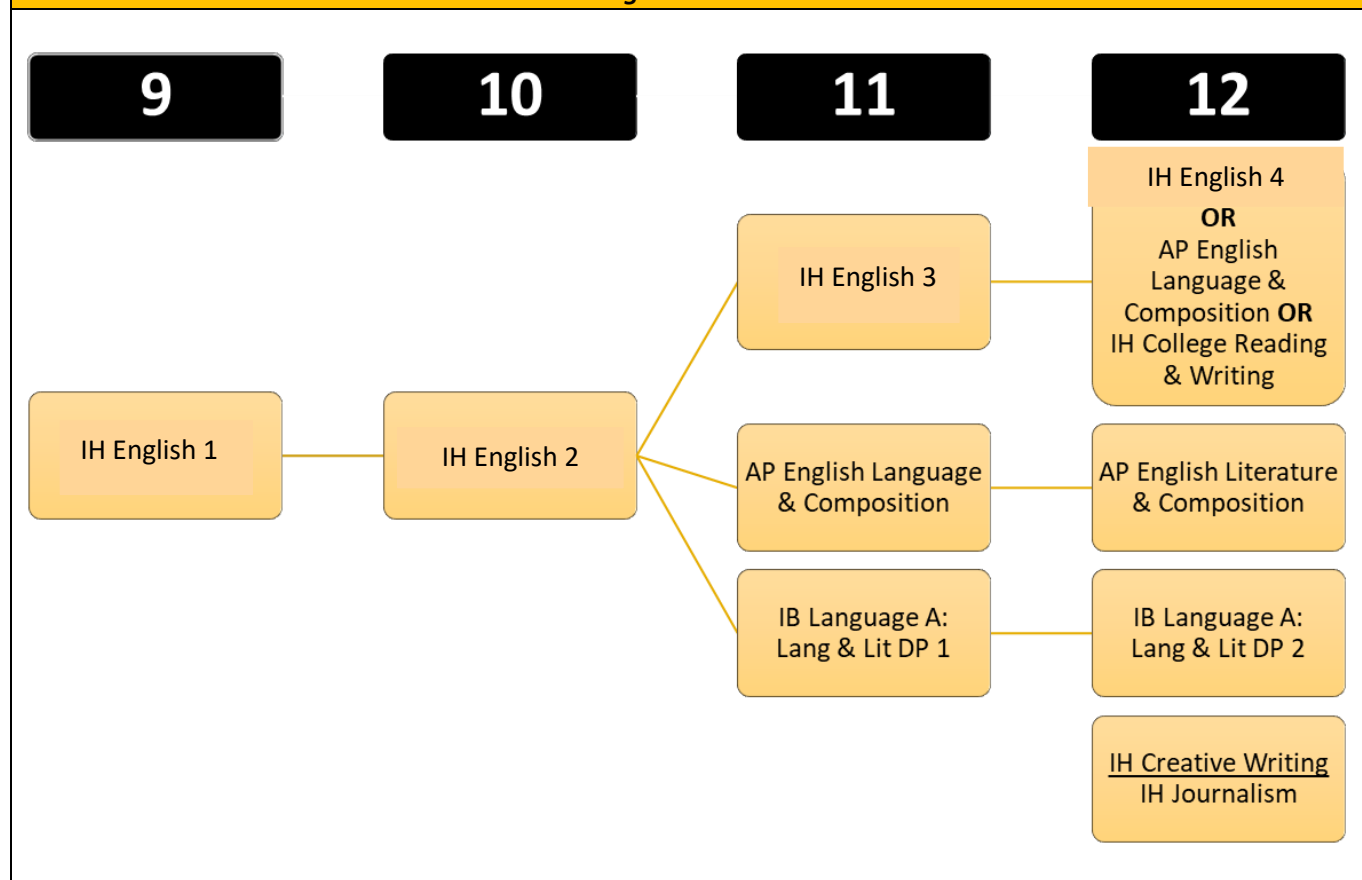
9

10

11

12

IH English 1

IH English 2

IH English 3

IH English 4 **OR** AP English Language & Composition **OR** IH College Reading & Writing

AP English Language & Composition

AP English Literature & Composition

IB Language A: Lang & Lit DP 1

IB Language A: Lang & Lit DP 2

IH Creative Writing
IH Journalism